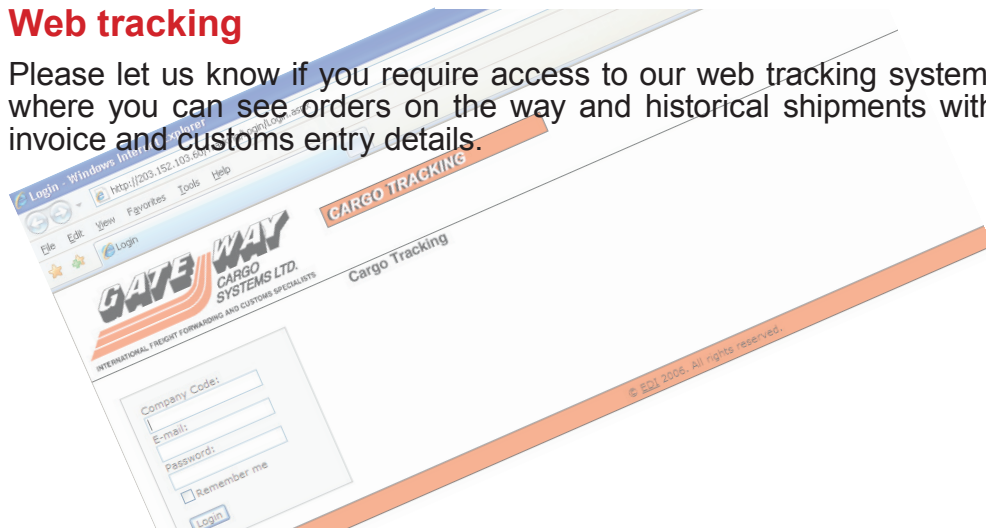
**Web tracking**

Please let us know if you require access to our web tracking system where you can see orders on the way and historical shipments with invoice and customs entry details.

Login - Windows Internet Explorer

http://203.152.103.60/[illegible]/Login/Login.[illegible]

File Edit View Favorites Tools Help

Login

GATEWAY CARGO SYSTEMS LTD.

INTERNATIONAL FREIGHT FORWARDING AND CUSTOMS SPECIALISTS

CARGO TRACKING

Cargo Tracking

Company Code:

E-mail:

Password:

Remember me

Login

© EDI 2006. All rights reserved.